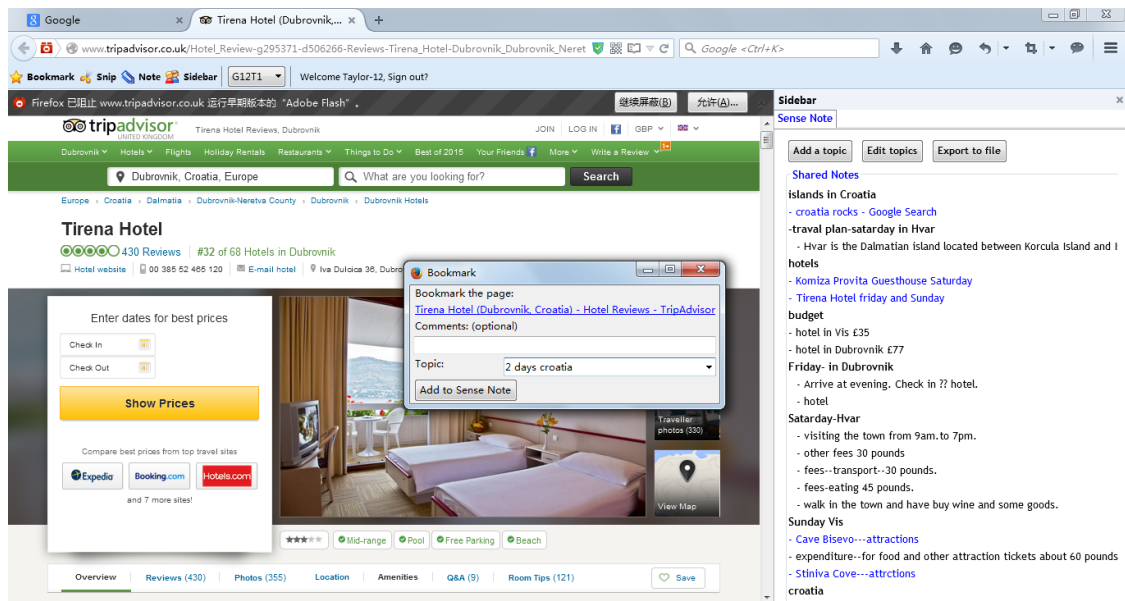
Google × Tirena Hotel (Dubrovnik,... × +

www.tripadvisor.co.uk/Hotel_Review-g295371-d506266-Reviews-Tirena_Hotel-Dubrovnik_Dubrovnik_Neret

Google <Ctrl+K>

Bookmark Snip Note Sidebar G12T1 Welcome Taylor-12, Sign out?

Firefox 已阻止 www.tripadvisor.co.uk 运行早期版本的 "Adobe Flash" 。 继续屏蔽(B) 允许(A)...

tripadvisor UNITED KINGDOM Tirena Hotel Reviews, Dubrovnik JOIN LOG IN GBP

Dubrovnik Hotels Flights Holiday Rentals Restaurants Things to Do Best of 2015 Your Friends More Write a Review

Dubrovnik, Croatia, Europe What are you looking for? Search

Europe › Croatia › Dalmatia › Dubrovnik-Neretva County › Dubrovnik › Dubrovnik Hotels

Tirena Hotel

430 Reviews #32 of 68 Hotels in Dubrovnik

Hotel website 00 385 52 465 120 E-mail hotel Iva Dulcica 36, Dub

Enter dates for best prices

Check In

Check Out

Show Prices

Compare best prices from top travel sites

Expedia Booking.com Hotels.com

and 7 more sites!

Traveller photos (330)

View Map

Mid-range Pool Free Parking Beach

Overview Reviews (430) Photos (355) Location Amenities Q&A (9) Room Tips (121) Save

Bookmark

Bookmark the page:

Tirena Hotel (Dubrovnik, Croatia) - Hotel Reviews - TripAdvisor

Comments: (optional)

Topic: 2 days croatia

Add to Sense Note

Sidebar ×

Sense Note

Add a topic Edit topics Export to file

Shared Notes

islands in Croatia

- croatia rocks - Google Search

-traval plan-sataday in Hvar

- Hvar is the Dalmatian island located between Korcula Island and I

hotels

- Komiza Provita Guesthouse Saturday

- Tirena Hotel friday and Sunday

budget

- hotel in Vis £35

- hotel in Dubrovnik £77

Friday- in Dubrovnik

- Arrive at evening. Check in ?? hotel.

- hotel

Sataraday-Hvar

- visiting the town from 9am.to 7pm.

- other fees 30 pounds

- fees--transport--30 pounds.

- fees-eating 45 pounds.

- walk in the town and have buy wine and some goods.

Sunday Vis

- Cave Bisevo---attractions

- expenditure--for food and other attraction tickets about 60 pounds

- Stiniva Cove---attrctions

croatia